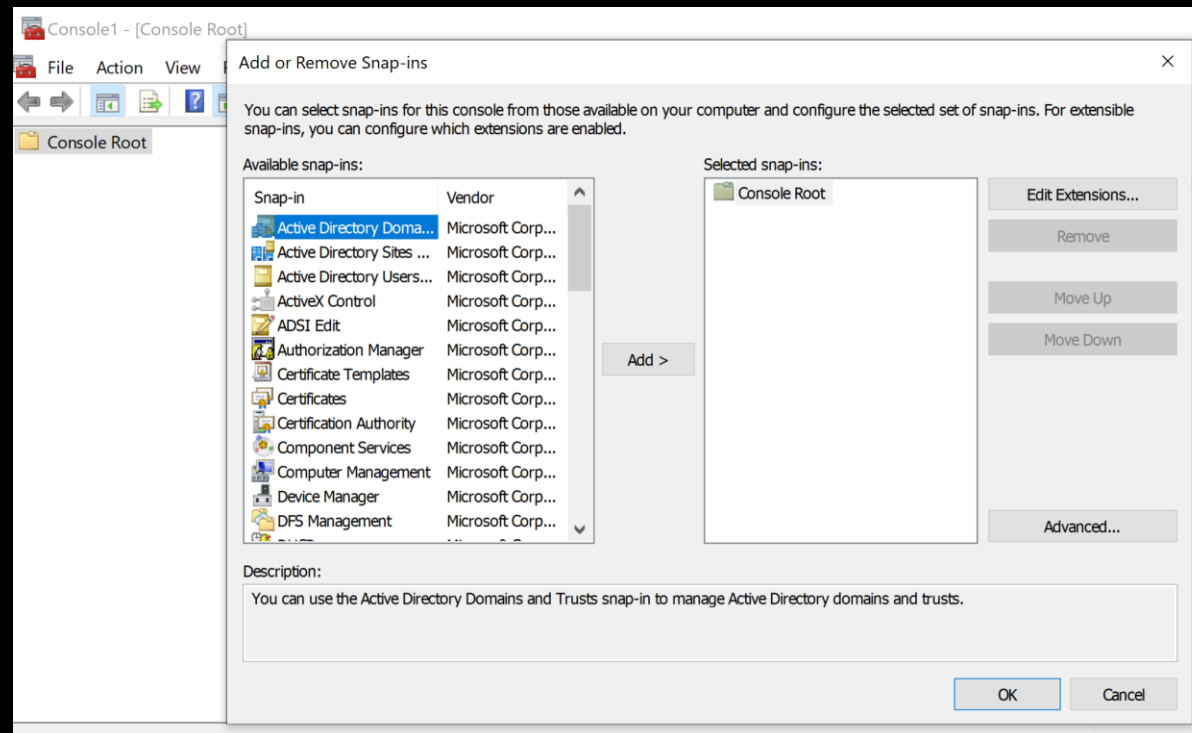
Console1 - [Console Root]

File Action View

Console Root

Add or Remove Snap-ins

×

You can select snap-ins for this console from those available on your computer and configure the selected set of snap-ins. For extensible snap-ins, you can configure which extensions are enabled.

Available snap-ins:

| Snap-in | Vendor |
|---|---|
| Active Directory Doma... | Microsoft Corp... |
| Active Directory Sites ... | Microsoft Corp... |
| Active Directory Users... | Microsoft Corp... |
| ActiveX Control | Microsoft Corp... |
| ADSI Edit | Microsoft Corp... |
| Authorization Manager | Microsoft Corp... |
| Certificate Templates | Microsoft Corp... |
| Certificates | Microsoft Corp... |
| Certification Authority | Microsoft Corp... |
| Component Services | Microsoft Corp... |
| Computer Management | Microsoft Corp... |
| Device Manager | Microsoft Corp... |
| DFS Management | Microsoft Corp... |
| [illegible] | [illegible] |

Add >

Selected snap-ins:

Console Root

Edit Extensions...

Remove

Move Up

Move Down

Advanced...

Description:

You can use the Active Directory Domains and Trusts snap-in to manage Active Directory domains and trusts.

OK

Cancel